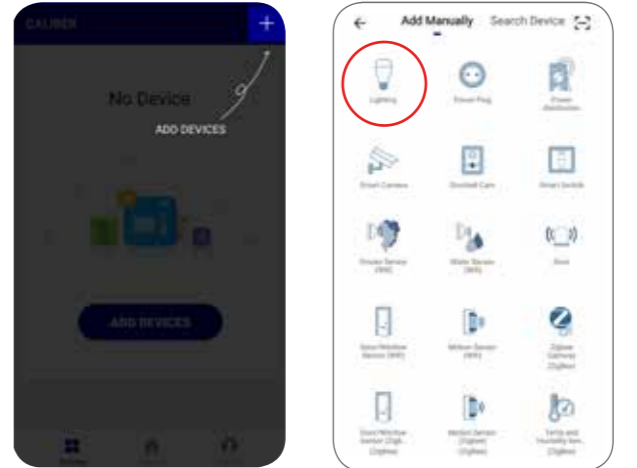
CALIBER
+
No Device
ADD DEVICES
ADD DEVICES

Add Manually Search Device
Lighting
Smart Plug
Power distribution
Smart Camera
Doorbell Cam
Smart Switch
Smoke Sensor (Wifi)
Water Sensor (Wifi)
Siren
Door/Window Sensor (Wifi)
Motion Sensor (Wifi)
Zigbee Gateway (Zigbee)
Door/Window Sensor (Zigb... (Zigbee)
Motion Sensor (Zigbee) (Zigbee)
Temp and Humidity Sen... (Zigbee)